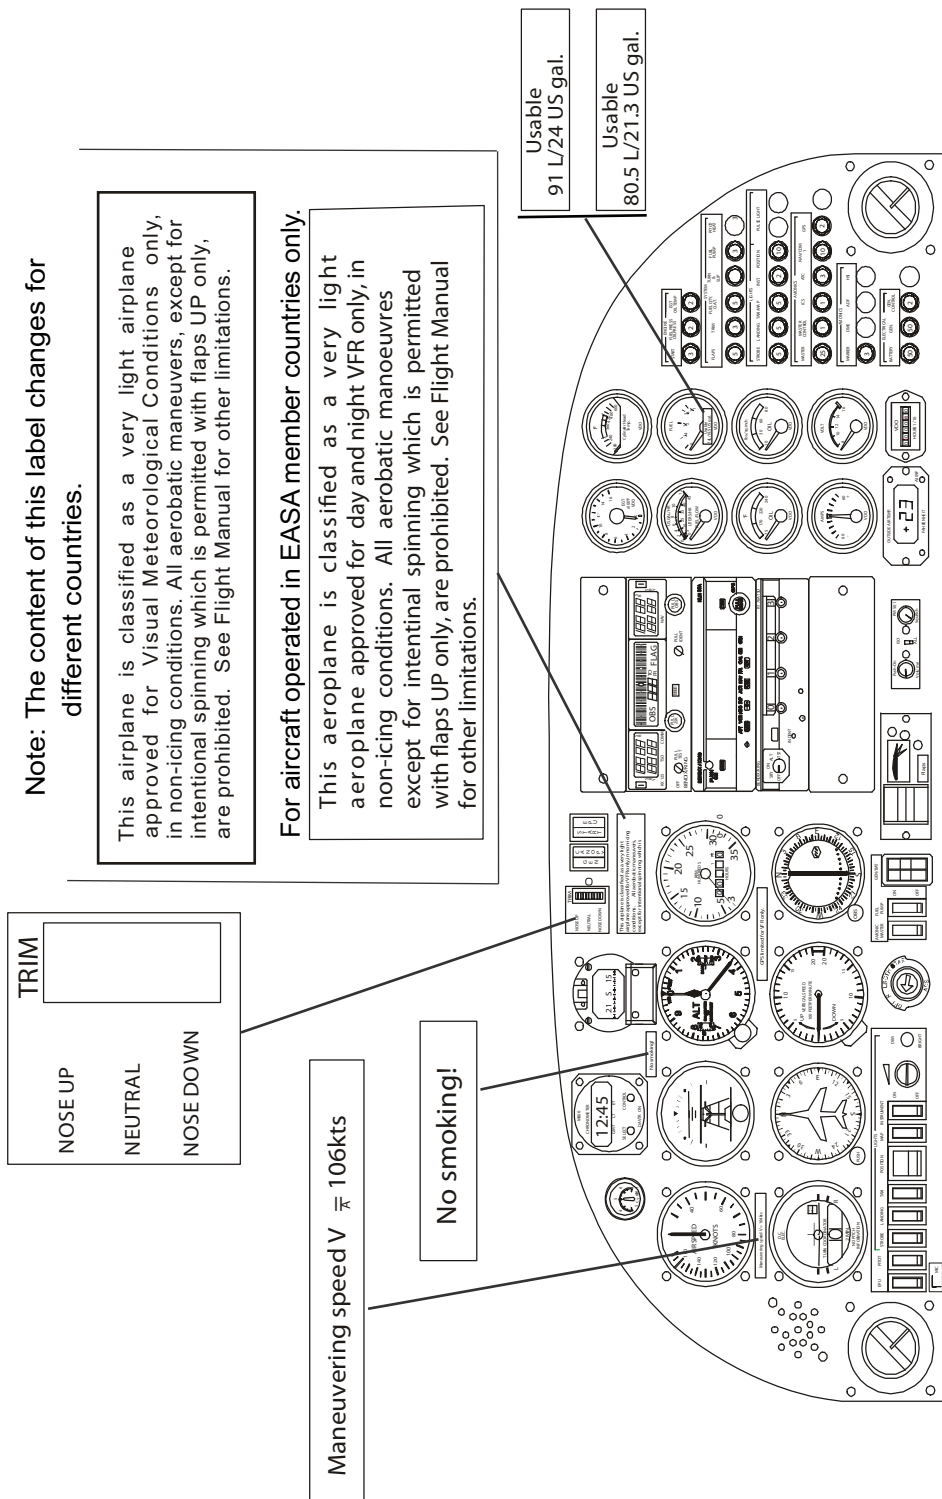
Note: The content of this label changes for different countries.

This airplane is classified as a very light airplane approved for Visual Meteorological Conditions only, in non-icing conditions. All aerobatic maneuvers, except for intentional spinning which is permitted with flaps UP only, are prohibited. See Flight Manual for other limitations.

For aircraft operated in EASA member countries only.

This aeroplane is classified as a very light aeroplane approved for day and night VFR only, in non-icing conditions. All aerobatic manoeuvres except for intentinal spinning which is permitted with flaps UP only, are prohibited. See Flight Manual for other limitations.

Usable 91 L/24 US gal.

Usable 80.5 L/21.3 US gal.

TRIM

NOSE UP

NEUTRAL

NOSE DOWN

No smoking!

Maneuvering speed $V_A$ = 106kts

12:45

AIRSPEED KNOTS

ALT

OBS

FLAG

DOWN